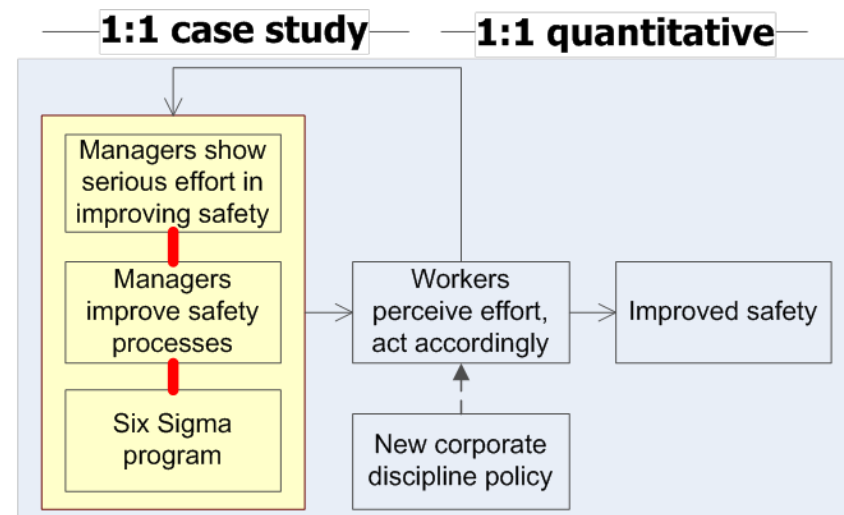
1:1 case study

1:1 quantitative

Managers show serious effort in improving safety

Managers improve safety processes

Six Sigma program

Workers perceive effort, act accordingly

Improved safety

New corporate discipline policy